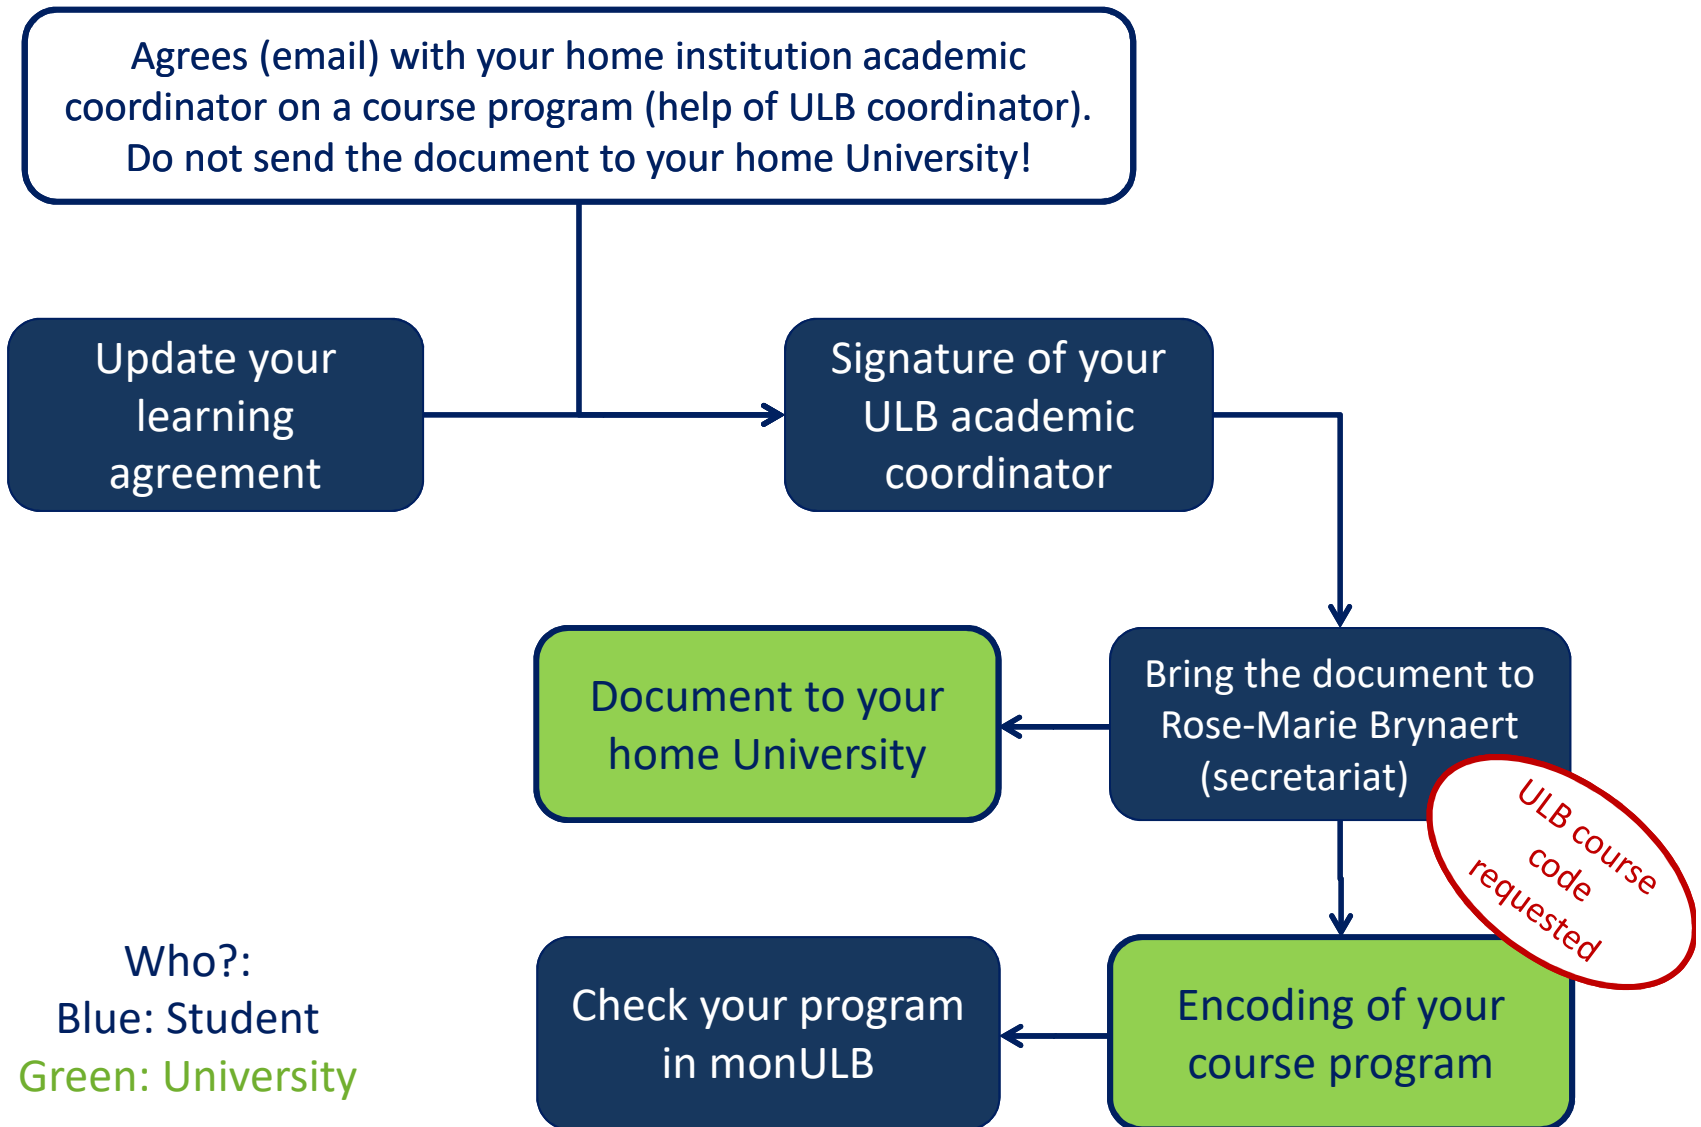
Agrees (email) with your home institution academic coordinator on a course program (help of ULB coordinator). Do not send the document to your home University!

Update your learning agreement

Signature of your ULB academic coordinator

Bring the document to Rose-Marie Brynaert (secretariat)

ULB course code requested

Document to your home University

Encoding of your course program

Check your program in monULB

Who?:
Blue: Student
Green: University